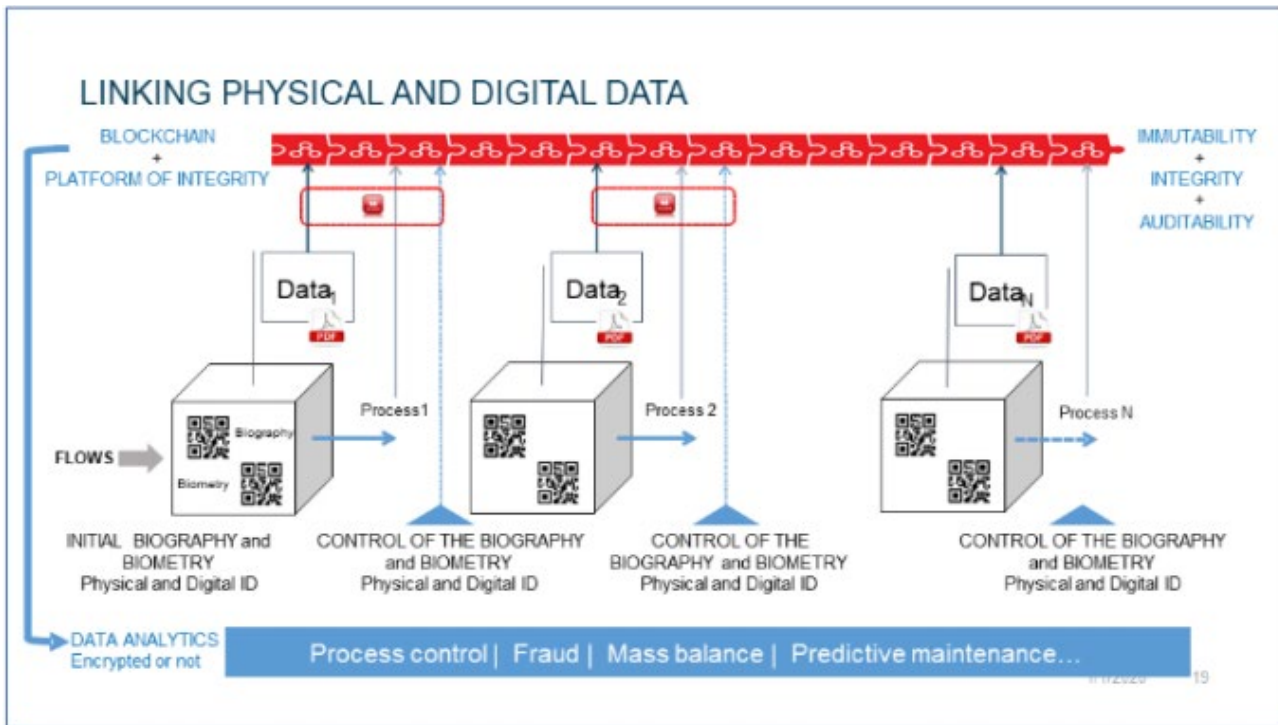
LINKING PHYSICAL AND DIGITAL DATA

BLOCKCHAIN
+
PLATFORM OF INTEGRITY

IMMUTABILITY
+
INTEGRITY
+
AUDITABILITY

Data$_1$

PDF

Data$_2$

PDF

Data$_N$

PDF

Biography

Biometry

FLOWS

Process1

Process 2

Process N

INITIAL BIOGRAPHY and BIOMETRY
Physical and Digital ID

CONTROL OF THE BIOGRAPHY and BIOMETRY
Physical and Digital ID

CONTROL OF THE BIOGRAPHY and BIOMETRY
Physical and Digital ID

CONTROL OF THE BIOGRAPHY and BIOMETRY
Physical and Digital ID

DATA ANALYTICS
Encrypted or not

Process control | Fraud | Mass balance | Predictive maintenance…

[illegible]

19